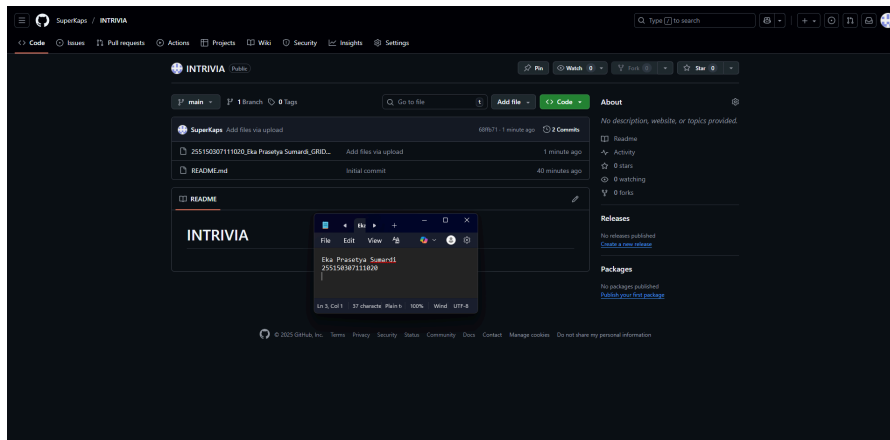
SuperKaps / INTRIVIA

Q Type [/] to search

<> Code   Issues   Pull requests   Actions   Projects   Wiki   Security   Insights   Settings

INTRIVIA Public

Pin   Watch 0   Fork 0   Star 0

main   1 Branch   0 Tags

Go to file   t   Add file   <> Code

SuperKaps Add files via upload   68ffa71 · 1 minute ago   2 Commits

255150307111020_Eka Prasetya Sumardi_GRID...   Add files via upload   1 minute ago

README.md   Initial commit   40 minutes ago

README

INTRIVIA

Eka

File   Edit   View

Eka Prasetya Sumardi
255150307111020

Ln 3, Col 1   37 characte   Plain t   100%   Wind   UTF-8

About

No description, website, or topics provided.

Readme
Activity
0 stars
0 watching
0 forks

Releases

No releases published
Create a new release

Packages

No packages published
Publish your first package

© 2025 GitHub, Inc.   Terms   Privacy   Security   Status   Community   Docs   Contact   Manage cookies   Do not share my personal information